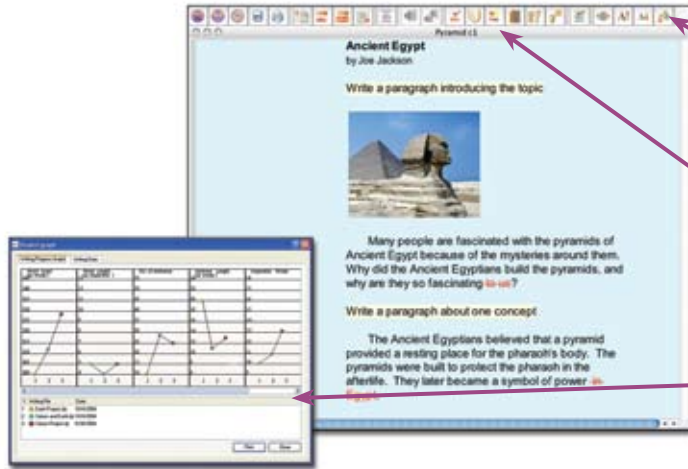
Pyramid c1

Ancient Egypt

by Joe Jackson

Write a paragraph introducing the topic

Many people are fascinated with the pyramids of Ancient Egypt because of the mysteries around them. Why did the Ancient Egyptians build the pyramids, and why are they so fascinating to us?

Write a paragraph about one concept

The Ancient Egyptians believed that a pyramid provided a resting place for the pharaoh's body. The pyramids were built to protect the pharaoh in the afterlife. They later became a symbol of power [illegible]

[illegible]